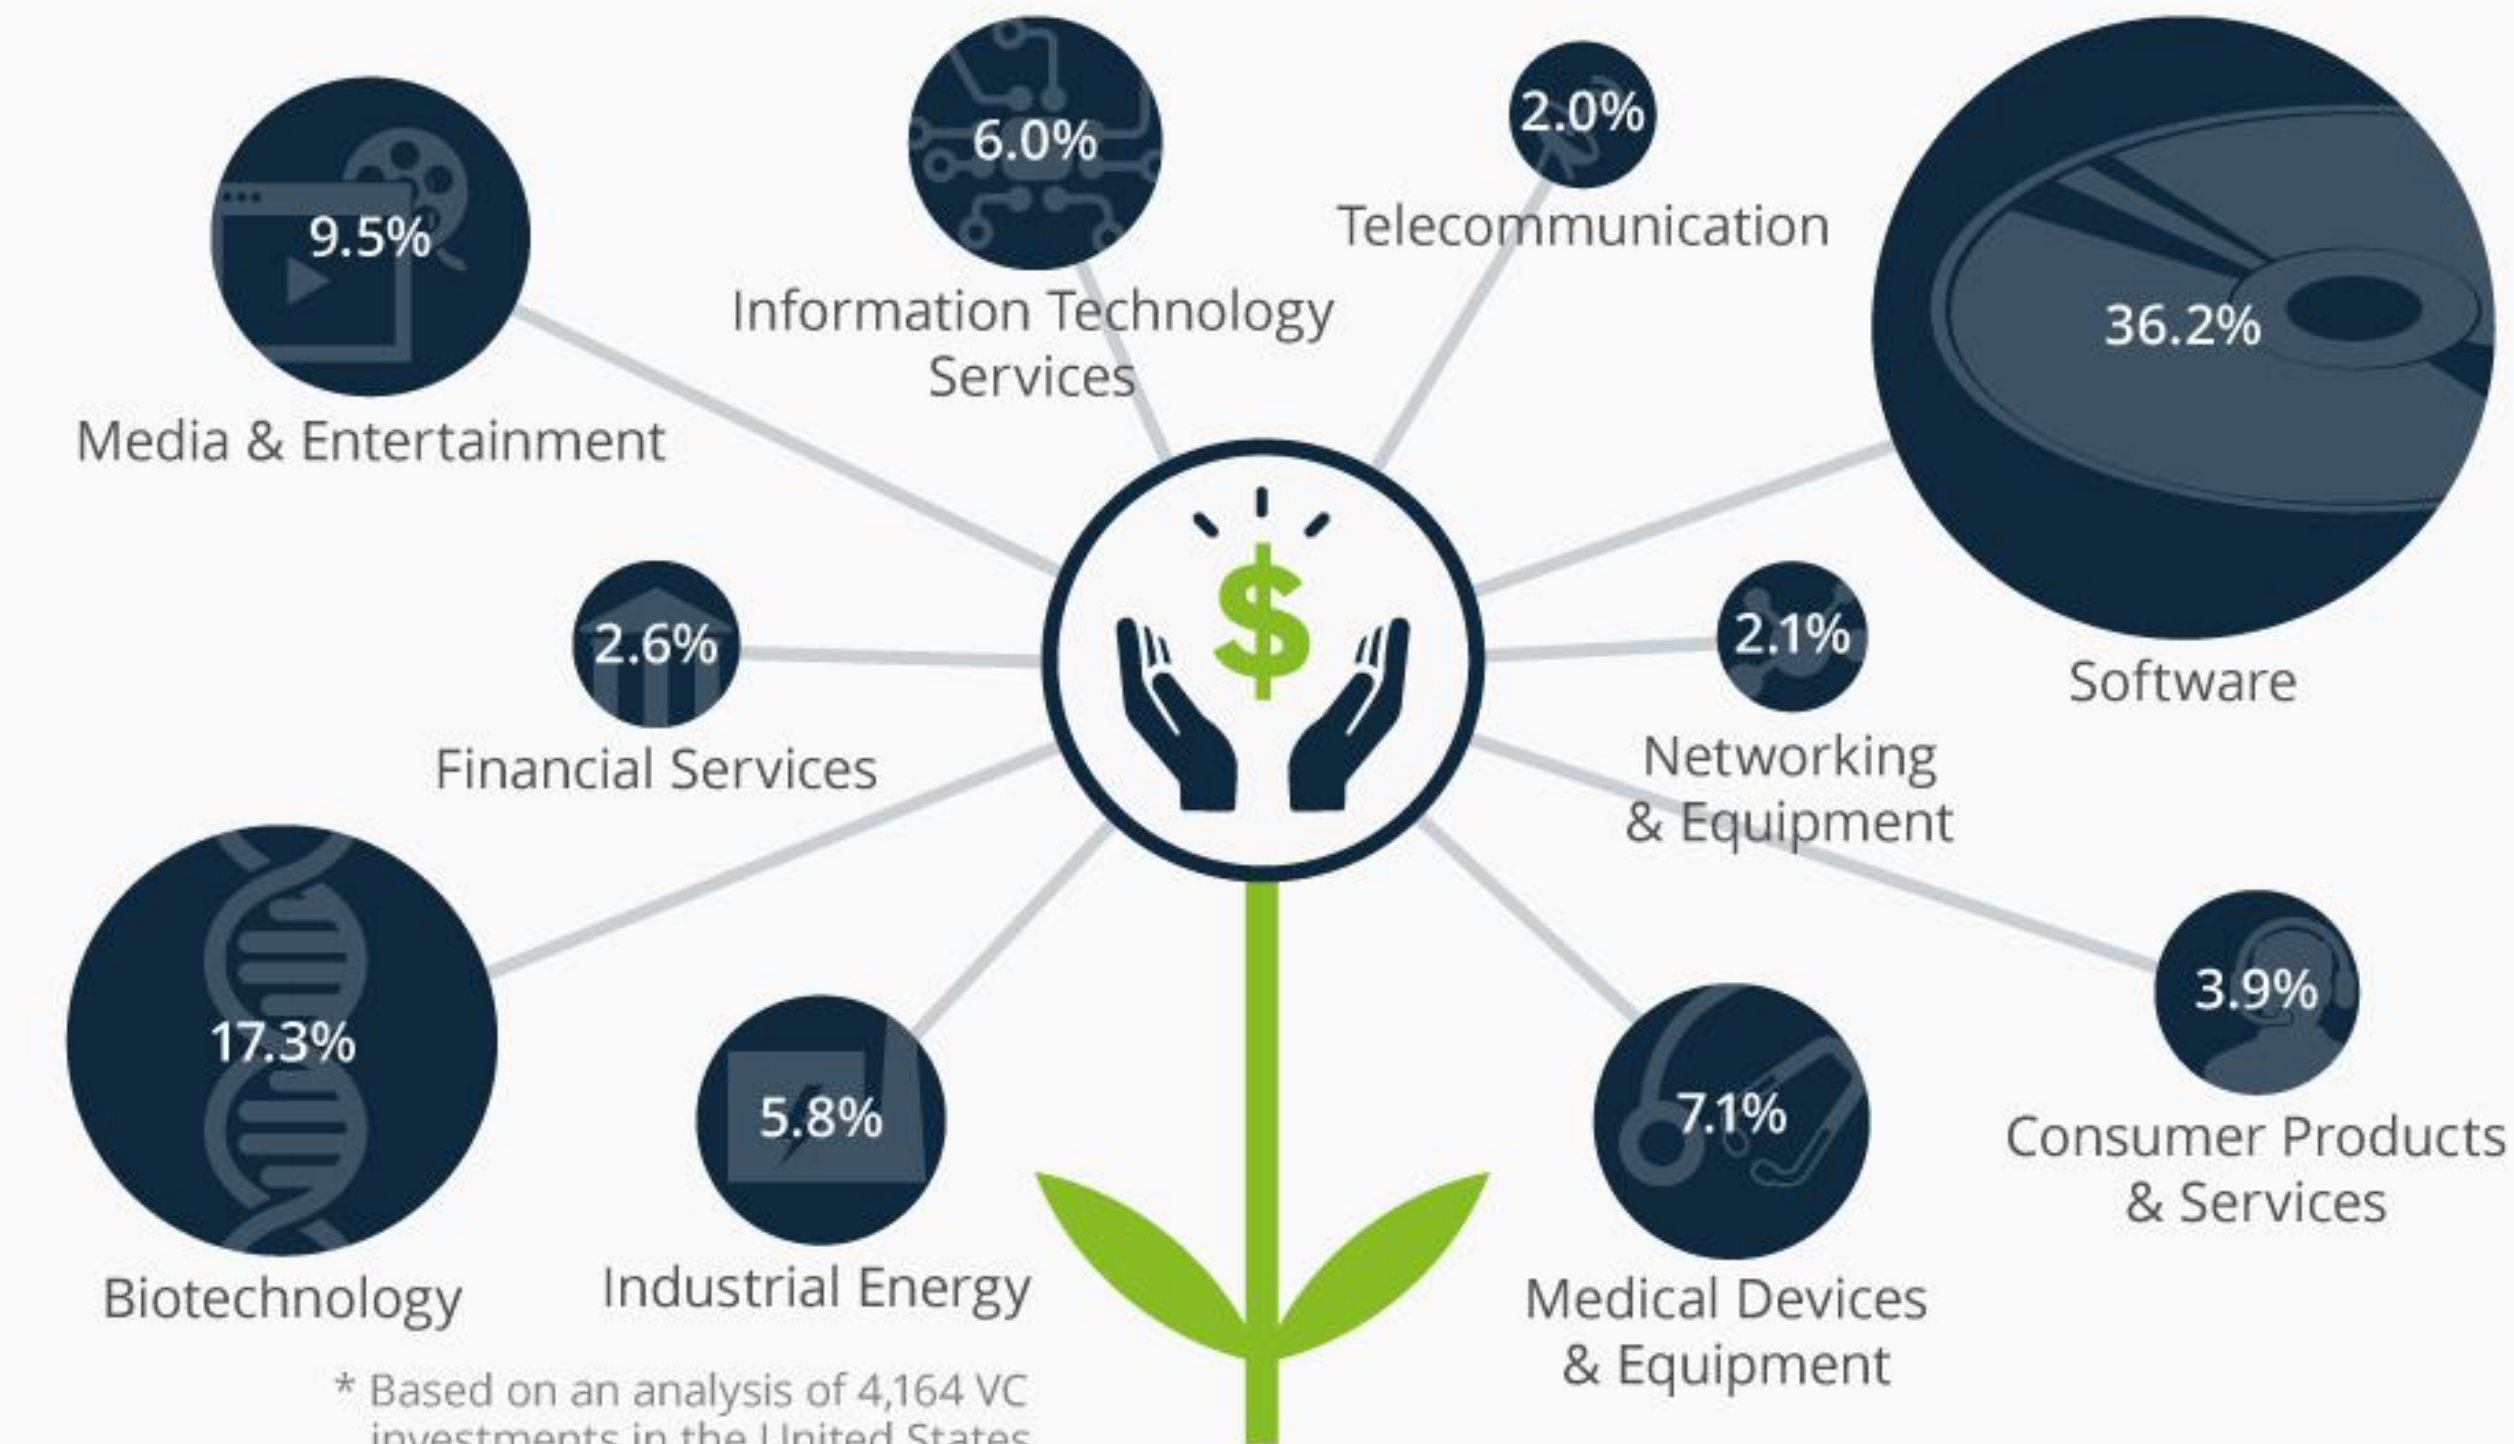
9.5%
Media & Entertainment

6.0%
Information Technology Services

2.0%
Telecommunication

36.2%
Software

2.6%
Financial Services

2.1%
Networking & Equipment

17.3%
Biotechnology

5.8%
Industrial Energy

7.1%
Medical Devices & Equipment

3.9%
Consumer Products & Services

* Based on an analysis of 4,164 VC investments in the United States